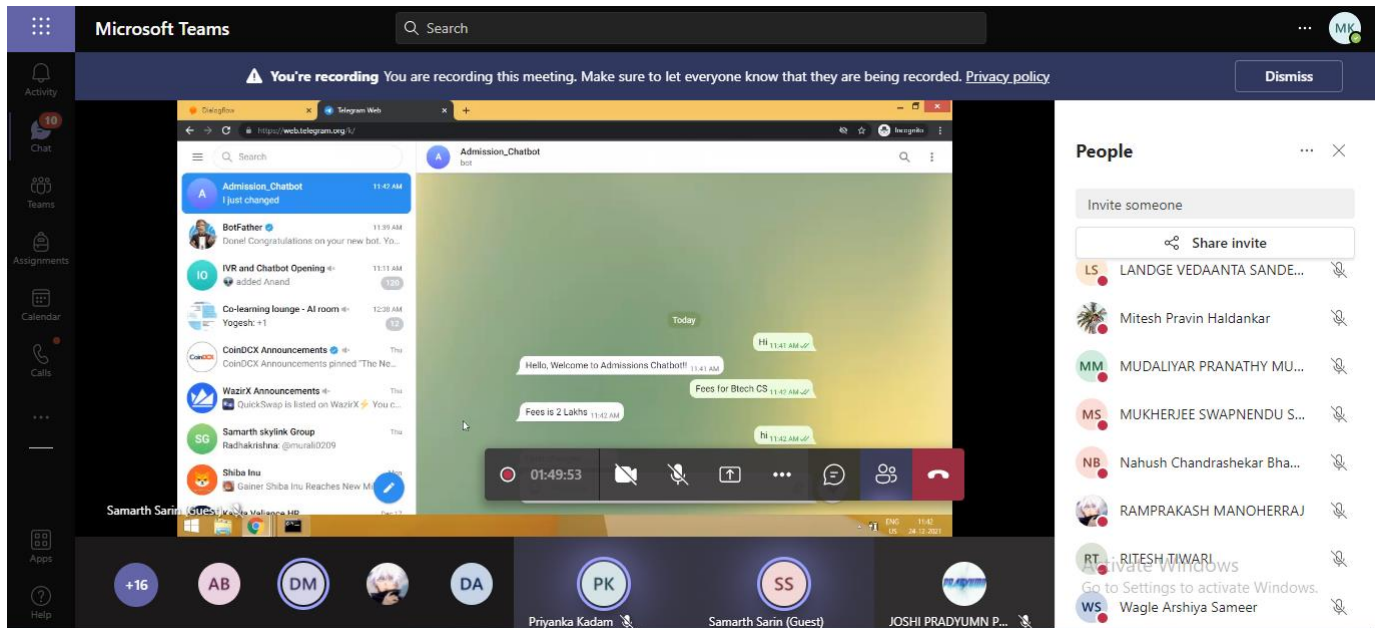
Microsoft Teams
Search
MK

Activity
10
Chat
Teams
Assignments
Calendar
Calls
...
Apps
Help

You're recording You are recording this meeting. Make sure to let everyone know that they are being recorded. Privacy policy
Dismiss

Dialogflow
Telegram Web
https://web.telegram.org/k/
Incognito
Search
Admission_Chatbot
bot
Admission_Chatbot 11:42 AM
I just changed
BotFather 11:39 AM
Done! Congratulations on your new bot. Yo...
IVR and Chatbot Opening 11:11 AM
added Anand 120
Co-learning lounge - AI room 12:38 AM
Yogesh: +1 12
CoinDCX Announcements Thu
CoinDCX Announcements pinned "The Ne...
WazirX Announcements Thu
QuickSwap is listed on WazirX You c...
Samarth skylink Group Thu
Radhakrishna: @murali0209
Shiba Inu
Gainer Shiba Inu Reaches New Mi
Today
Hi 11:41 AM
Hello, Welcome to Admissions Chatbot!! 11:41 AM
Fees for Btech CS 11:42 AM
Fees is 2 Lakhs 11:42 AM
hi 11:42 AM
01:49:53
Samarth Sarin (Guest)
ENG US 11:42 24-12-2021

People
Invite someone
Share invite
LS LANDGE VEDAANTA SANDE...
Mitesh Pravin Haldankar
MM MUDALIYAR PRANATHY MU...
MS MUKHERJEE SWAPNENDU S...
NB Nahush Chandrashekar Bha...
RAMPRAKASH MANOHERRAJ
RT RITESH TIWARI
WS Wagle Arshiya Sameer
Activate Windows
Go to Settings to activate Windows.

+16 AB DM DA PK SS
Priyanka Kadam
Samarth Sarin (Guest)
JOSHI PRADYUMN P...